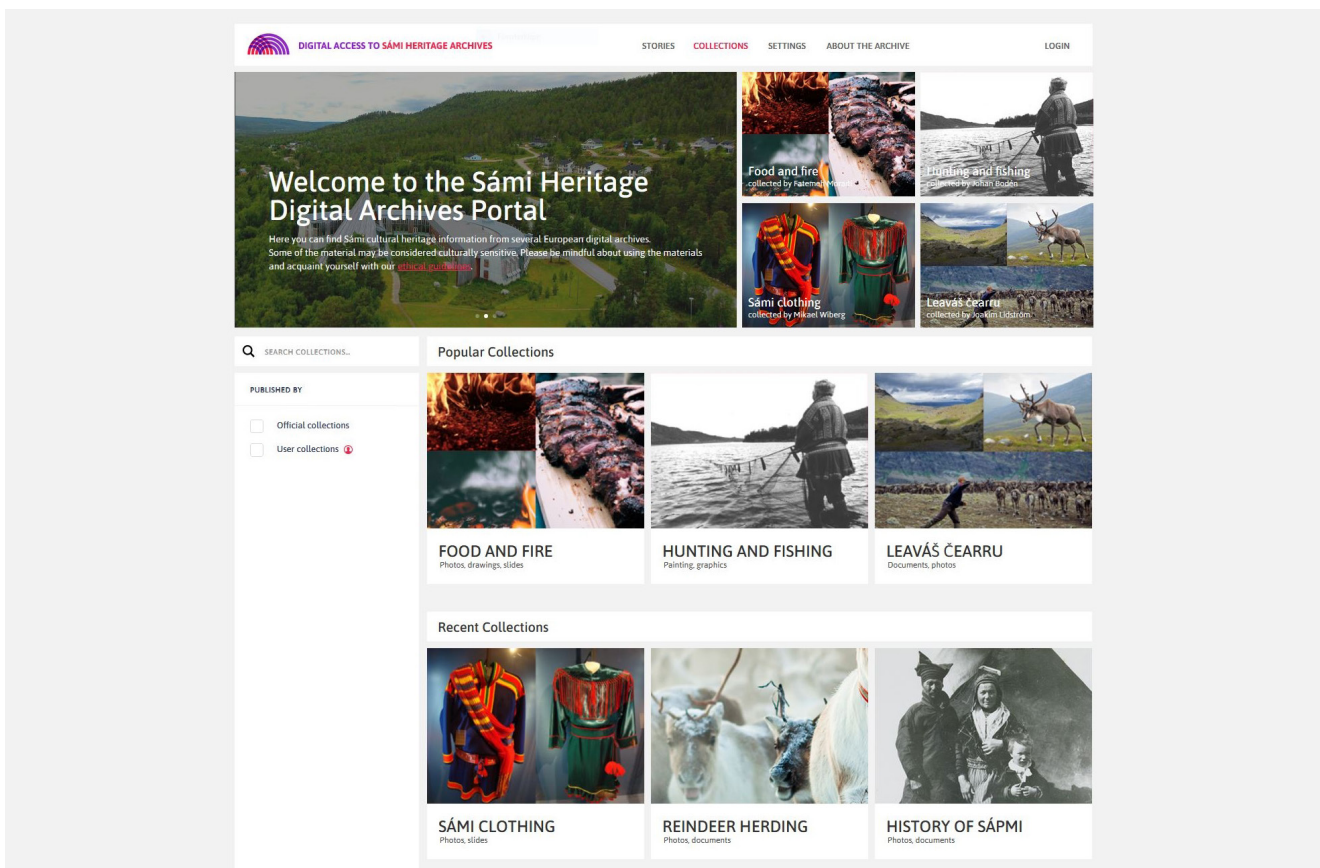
DIGITAL ACCESS TO SÁMI HERITAGE ARCHIVES

STORIES COLLECTIONS SETTINGS ABOUT THE ARCHIVE LOGIN

Welcome to the Sámi Heritage Digital Archives Portal

Here you can find Sámi cultural heritage information from several European digital archives. Some of the material may be considered culturally sensitive. Please be mindful about using the materials and acquaint yourself with our ethical guidelines.

Food and fire
collected by Fatemeh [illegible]

Hunting and fishing
collected by Johan Bodén

Sámi clothing
collected by Mikael Wiberg

Leavás čearru
collected by Joakim Lidström

SEARCH COLLECTIONS...

PUBLISHED BY

Official collections

User collections

Popular Collections

FOOD AND FIRE
Photos, drawings, slides

HUNTING AND FISHING
Painting, graphics

LEAVÁŠ ČEARRU
Documents, photos

Recent Collections

SÁMI CLOTHING
Photos, slides

REINDEER HERDING
Photos, documents

HISTORY OF SÁPMI
Photos, documents